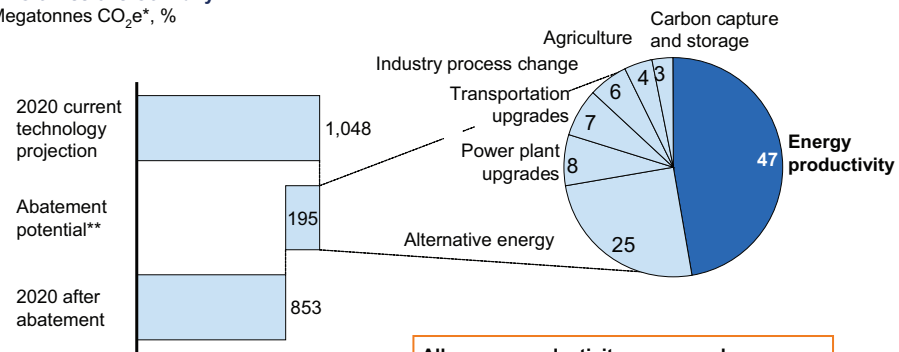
Megatonnes $CO_2e$*, %

2020 current technology projection

1,048

Abatement potential**

195

2020 after abatement

853

Carbon capture and storage

Agriculture

Industry process change

Transportation upgrades

Power plant upgrades

Alternative energy

3

4

6

7

8

25

47

Energy productivity

All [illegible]